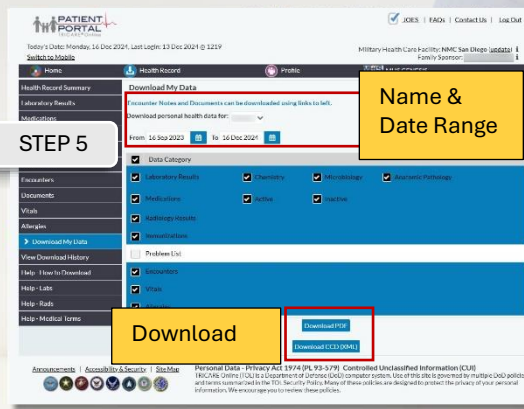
PATIENT PORTAL
TRICARE Online

JOES | FAQs | Contact Us | Log Out

Today's Date: Monday, 16 Dec 2024, Last Login: 13 Dec 2024 @ 1219
Switch to Mobile

Military Health Care Facility: NMC San Diego (update)
Family Sponsor:

Home
Health Record
Profile

Health Record Summary
Laboratory Results
Medications
STEP 5
Encounters
Documents
Vitals
Allergies
Download My Data
View Download History
Help - How to Download
Help - Labs
Help - Rads
Help - Medical Terms

Download My Data

Encounter Notes and Documents can be downloaded using links to left.

Download personal health data for:

From 16 Sep 2023 To 16 Dec 2024

Name & Date Range

Data Category
Laboratory Results
Chemistry
Microbiology
Anatomic Pathology
Medications
Active
Inactive
Radiology Results
Immunizations
Problem List
Encounters
Vitals
Allergies

Download

Download PDF
Download CCD (XML)

Announcements | Accessibility & Security | Site Map

Personal Data - Privacy Act 1974 (PL 93-579) Controlled Unclassified Information (CUI)
TRICARE Online (TOL) is a Department of Defense (DoD) computer system. Use of this site is governed by multiple DoD policies and terms summarized in the TOL Security Policy. Many of these policies are designed to protect the privacy of your personal information. We encourage you to review these policies.